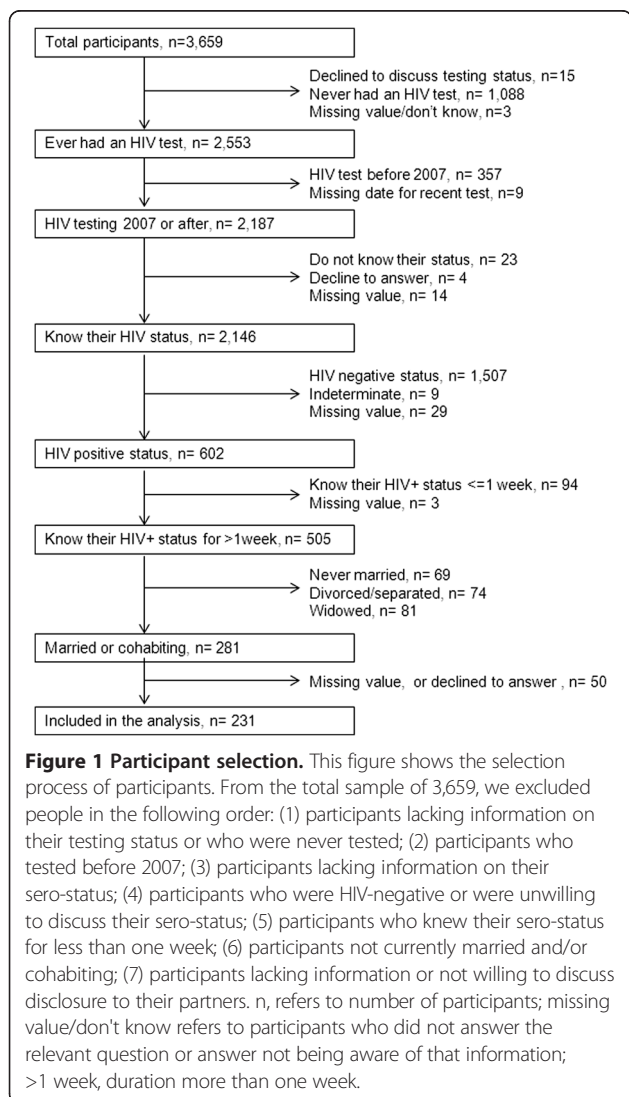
Total participants, n=3,659

Declined to discuss testing status, n=15
Never had an HIV test, n= 1,088
Missing value/don't know, n=3

Ever had an HIV test, n= 2,553

HIV test before 2007, n= 357
Missing date for recent test, n=9

HIV testing 2007 or after, n= 2,187

Do not know their status, n= 23
Decline to answer, n= 4
Missing value, n= 14

Know their HIV status, n= 2,146

HIV negative status, n= 1,507
Indeterminate, n= 9
Missing value, n= 29

HIV positive status, n= 602

Know their HIV+ status <=1 week, n= 94
Missing value, n= 3

Know their HIV+ status for >1week, n= 505

Never married, n= 69
Divorced/separated, n= 74
Widowed, n= 81

Married or cohabiting, n= 281

Missing value, or declined to answer , n= 50

Included in the analysis, n= 231

**Figure 1 Participant selection.** This figure shows the selection process of participants. From the total sample of 3,659, we excluded people in the following order: (1) participants lacking information on their testing status or who were never tested; (2) participants who tested before 2007; (3) participants lacking information on their sero-status; (4) participants who were HIV-negative or were unwilling to discuss their sero-status; (5) participants who knew their sero-status for less than one week; (6) participants not currently married and/or cohabiting; (7) participants lacking information or not willing to discuss disclosure to their partners. n, refers to number of participants; missing value/don't know refers to participants who did not answer the relevant question or answer not being aware of that information; >1 week, duration more than one week.